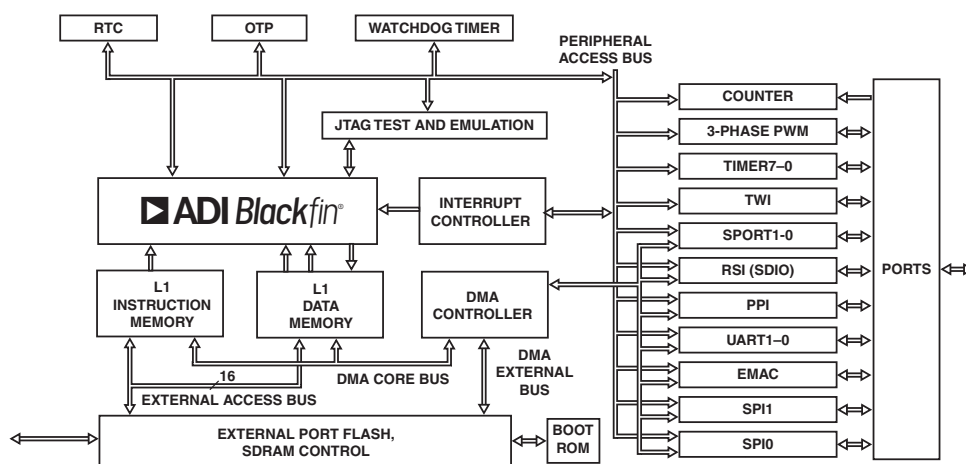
RTC

OTP

WATCHDOG TIMER

PERIPHERAL ACCESS BUS

JTAG TEST AND EMULATION

ADI Blackfin®

INTERRUPT CONTROLLER

L1 INSTRUCTION MEMORY

L1 DATA MEMORY

DMA CONTROLLER

16

DMA CORE BUS

EXTERNAL ACCESS BUS

DMA EXTERNAL BUS

EXTERNAL PORT FLASH, SDRAM CONTROL

BOOT ROM

COUNTER

3-PHASE PWM

TIMER7–0

TWI

SPORT1-0

RSI (SDIO)

PPI

UART1–0

EMAC

SPI1

SPI0

PORTS